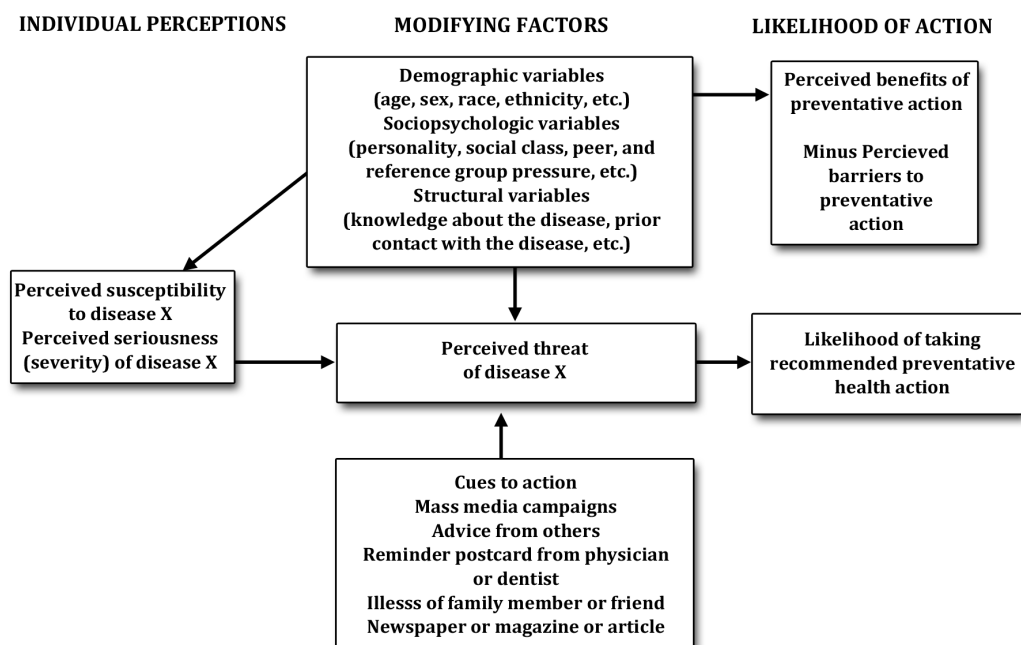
INDIVIDUAL PERCEPTIONS

MODIFYING FACTORS

LIKELIHOOD OF ACTION

Demographic variables
(age, sex, race, ethnicity, etc.)
Sociopsychologic variables
(personality, social class, peer, and reference group pressure, etc.)
Structural variables
(knowledge about the disease, prior contact with the disease, etc.)

Perceived benefits of preventative action

Minus Percieved barriers to preventative action

Perceived susceptibility to disease X
Perceived seriousness (severity) of disease X

Perceived threat of disease X

Likelihood of taking recommended preventative health action

Cues to action
Mass media campaigns
Advice from others
Reminder postcard from physician or dentist
Illesss of family member or friend
Newspaper or magazine or article